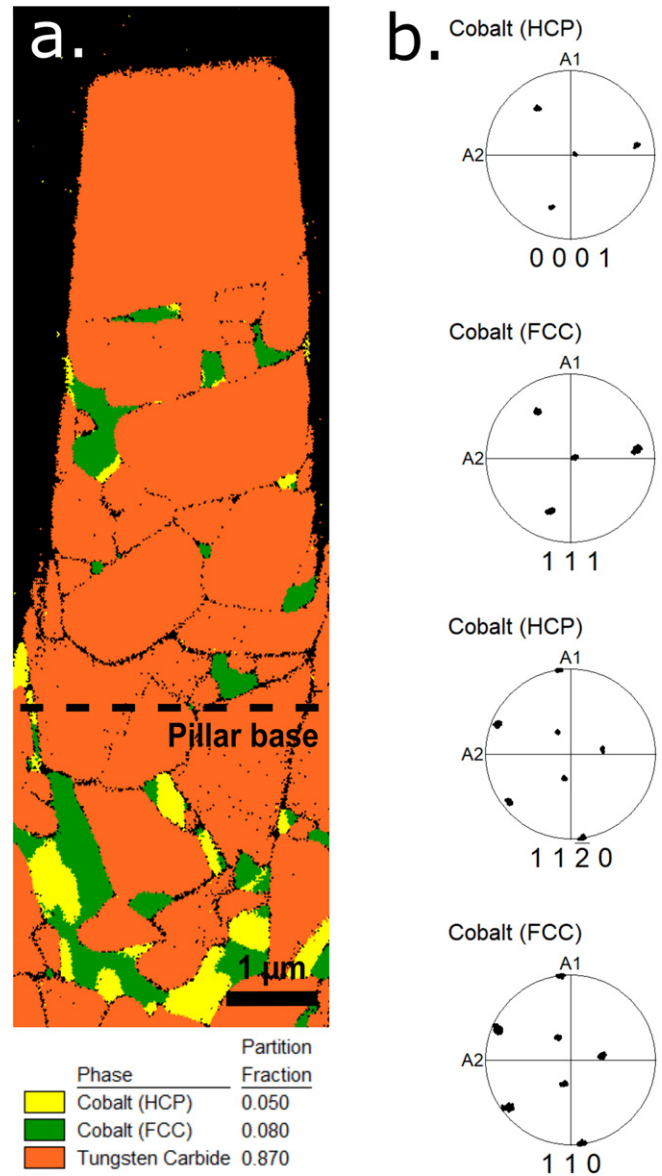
a.

Pillar base

1 µm

| Phase | Partition Fraction |
|---|---|
| Cobalt (HCP) | 0.050 |
| Cobalt (FCC) | 0.080 |
| Tungsten Carbide | 0.870 |

b.

Cobalt (HCP)
A1
A2
0 0 0 1

Cobalt (FCC)
A1
A2
1 1 1

Cobalt (HCP)
A1
A2
1 1 $\bar{2}$ 0

Cobalt (FCC)
A1
A2
1 1 0